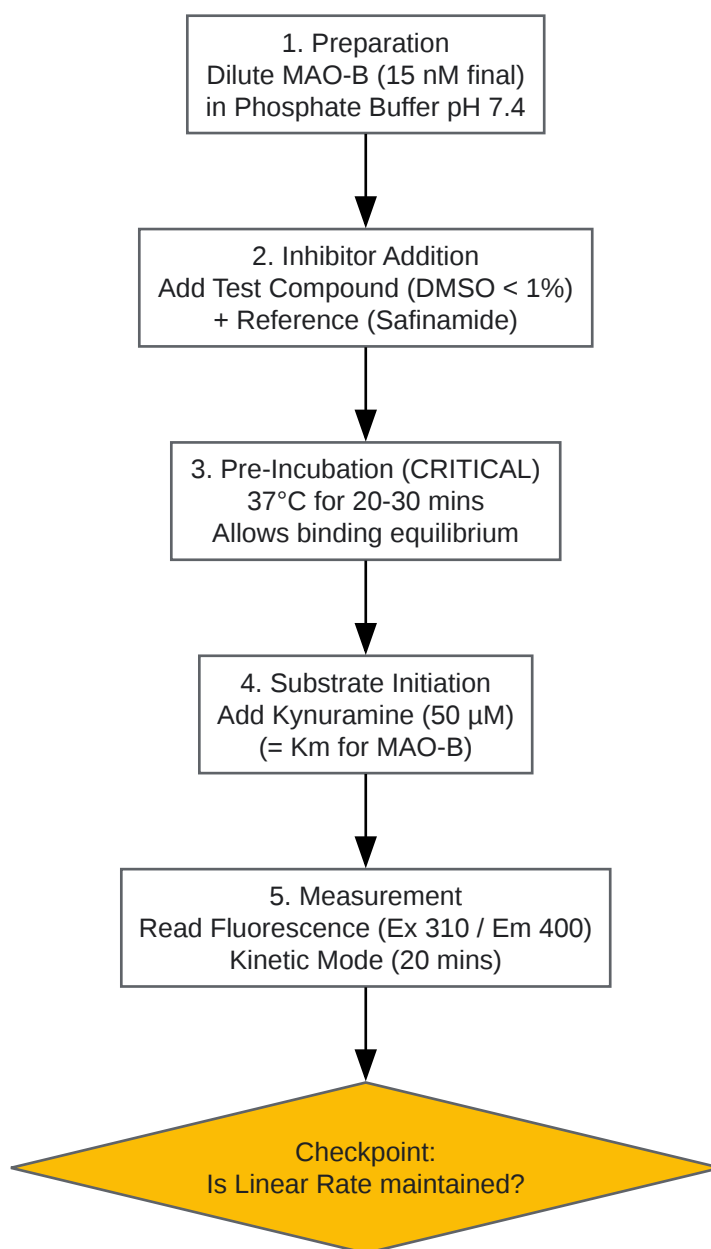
1. Preparation
Dilute MAO-B (15 nM final)
in Phosphate Buffer pH 7.4

2. Inhibitor Addition
Add Test Compound (DMSO < 1%)
+ Reference (Safinamide)

3. Pre-Incubation (CRITICAL)
37°C for 20-30 mins
Allows binding equilibrium

4. Substrate Initiation
Add Kynuramine (50 µM)
(= Km for MAO-B)

5. Measurement
Read Fluorescence (Ex 310 / Em 400)
Kinetic Mode (20 mins)

Checkpoint:
Is Linear Rate maintained?